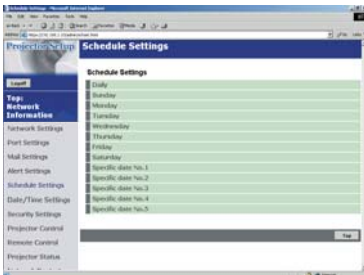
Projector Setup
Schedule Settings
Logoff
Top:
Network Information
Network Settings
Port Settings
Mail Settings
Alert Settings
Schedule Settings
Date/Time Settings
Security Settings
Projector Control
Remote Control
Projector Status

Schedule Settings
Daily
Sunday
Monday
Tuesday
Wednesday
Thursday
Friday
Saturday
Specific date No.1
Specific date No.2
Specific date No.3
Specific date No.4
Specific date No.5
Top